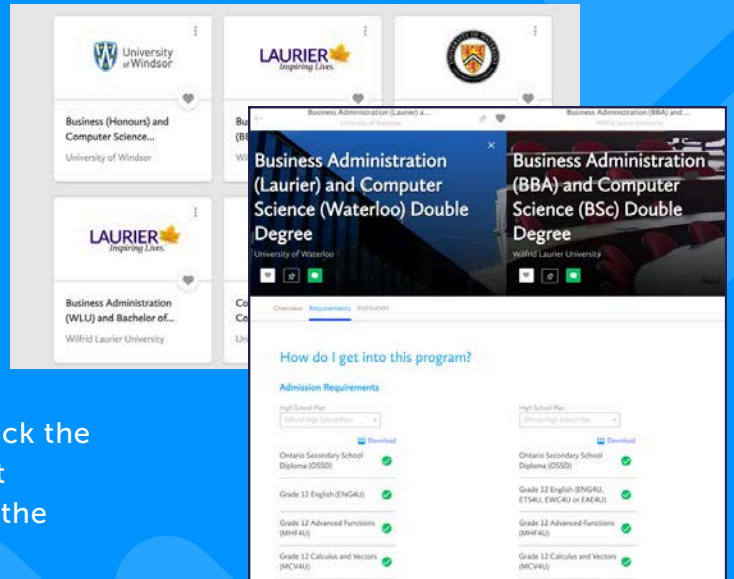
University of Windsor

LAURIER Inspiring Lives.

Business (Honours) and Computer Science...
University of Windsor

Bu (BE
Wil

LAURIER Inspiring Lives.

Business Administration (WLU) and Bachelor of...
Wilfrid Laurier University

Co Co
Un

ck the
t
the

Business Administration (Laurier) a...
University of Waterloo

Business Administration (BBA) and ...
Wilfrid Laurier University

Business Administration (Laurier) and Computer Science (Waterloo) Double Degree
University of Waterloo

Business Administration (BBA) and Computer Science (BSc) Double Degree
Wilfrid Laurier University

Overview Requirements Institution

How do I get into this program?

Admission Requirements

High School Plan
Official High School Plan

Download

Ontario Secondary School Diploma (OSSD)

Grade 12 English (ENG4U)

Grade 12 Advanced Functions (MHF4U)

Grade 12 Calculus and Vectors (MCV4U)

High School Plan
Official High School Plan

Download

Ontario Secondary School Diploma (OSSD)

Grade 12 English (ENG4U, ETS4U, EWC4U or EAE4U)

Grade 12 Advanced Functions (MHF4U)

Grade 12 Calculus and Vectors (MCV4U)